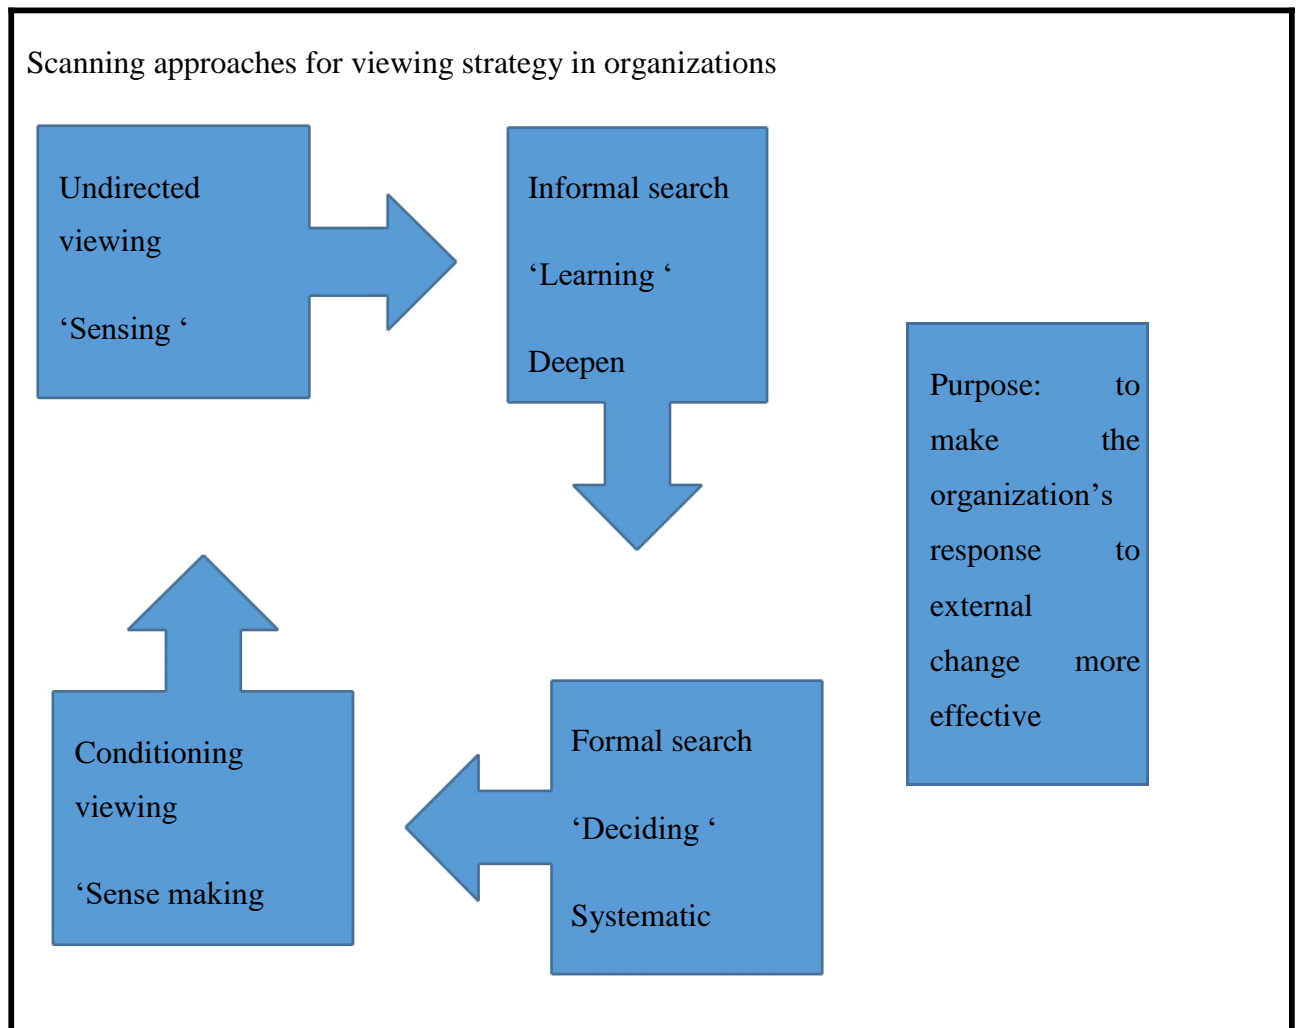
Scanning approaches for viewing strategy in organizations

Undirected viewing

‘Sensing ‘

Informal search

‘Learning ‘

Deepen

Purpose: to make the organization’s response to external change more effective

Conditioning viewing

‘Sense making

Formal search

‘Deciding ‘

Systematic